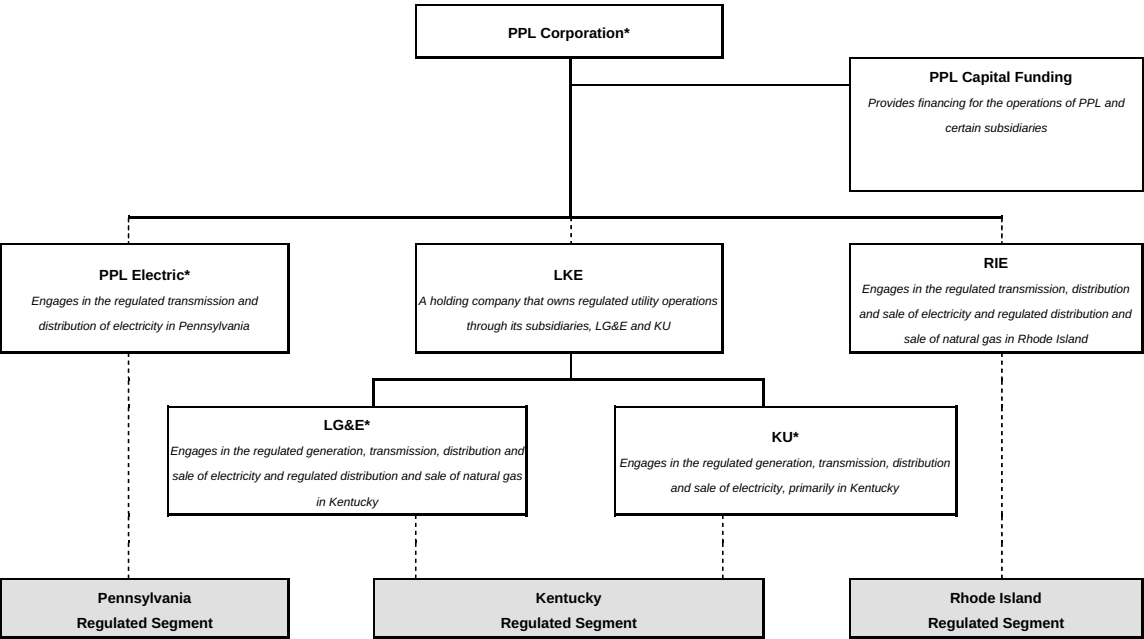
PPL Corporation*

PPL Capital Funding
Provides financing for the operations of PPL and certain subsidiaries

PPL Electric*
Engages in the regulated transmission and distribution of electricity in Pennsylvania

LKE
A holding company that owns regulated utility operations through its subsidiaries, LG&E and KU

RIE
Engages in the regulated transmission, distribution and sale of electricity and regulated distribution and sale of natural gas in Rhode Island

LG&E*
Engages in the regulated generation, transmission, distribution and sale of electricity and regulated distribution and sale of natural gas in Kentucky

KU*
Engages in the regulated generation, transmission, distribution and sale of electricity, primarily in Kentucky

Pennsylvania
Regulated Segment

Kentucky
Regulated Segment

Rhode Island
Regulated Segment